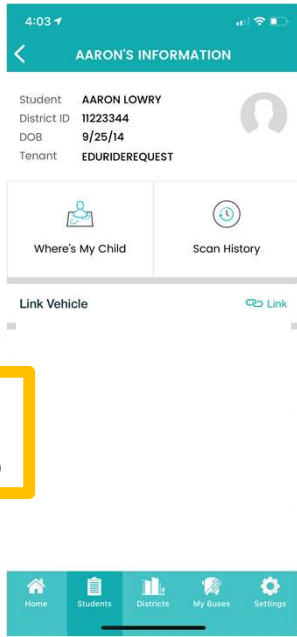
4:03

AARON'S INFORMATION

| Student | AARON LOWRY |
|---|---|
| District ID | 11223344 |
| DOB | 9/25/14 |
| Tenant | EDURIDEREQUEST |

Where's My Child

Scan History

Link Vehicle

Link

Home Students Districts My Buses Settings